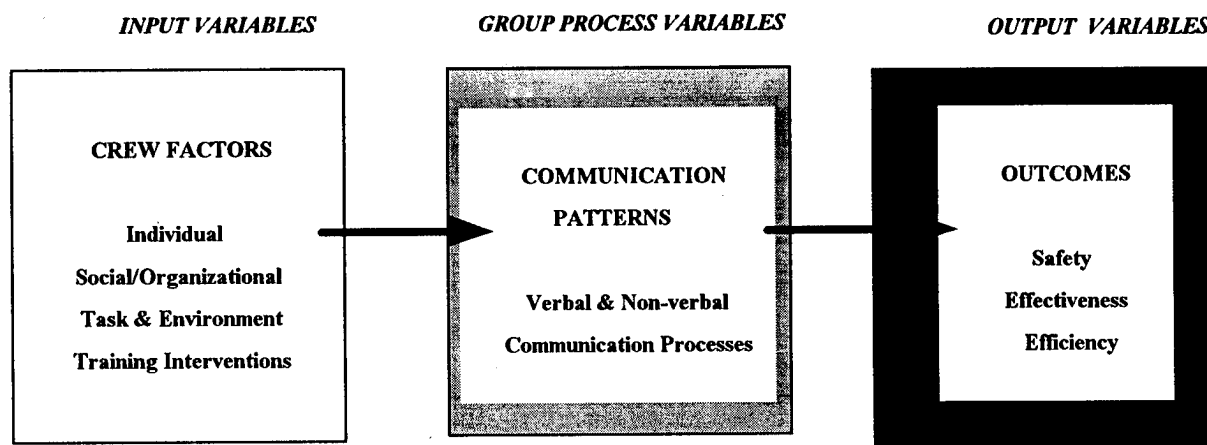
INPUT VARIABLES

CREW FACTORS

Individual

Social/Organizational

Task & Environment

Training Interventions

GROUP PROCESS VARIABLES

COMMUNICATION PATTERNS

Verbal & Non-verbal Communication Processes

OUTPUT VARIABLES

OUTCOMES

Safety

Effectiveness

Efficiency